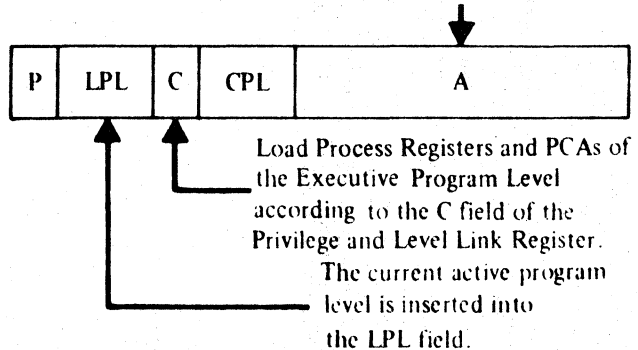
| P | LPL | C | CPL | A |
|---|---|---|---|---|

Load Process Registers and PCAs of the Executive Program Level according to the C field of the Privilege and Level Link Register.

The current active program level is inserted into the LPL field.